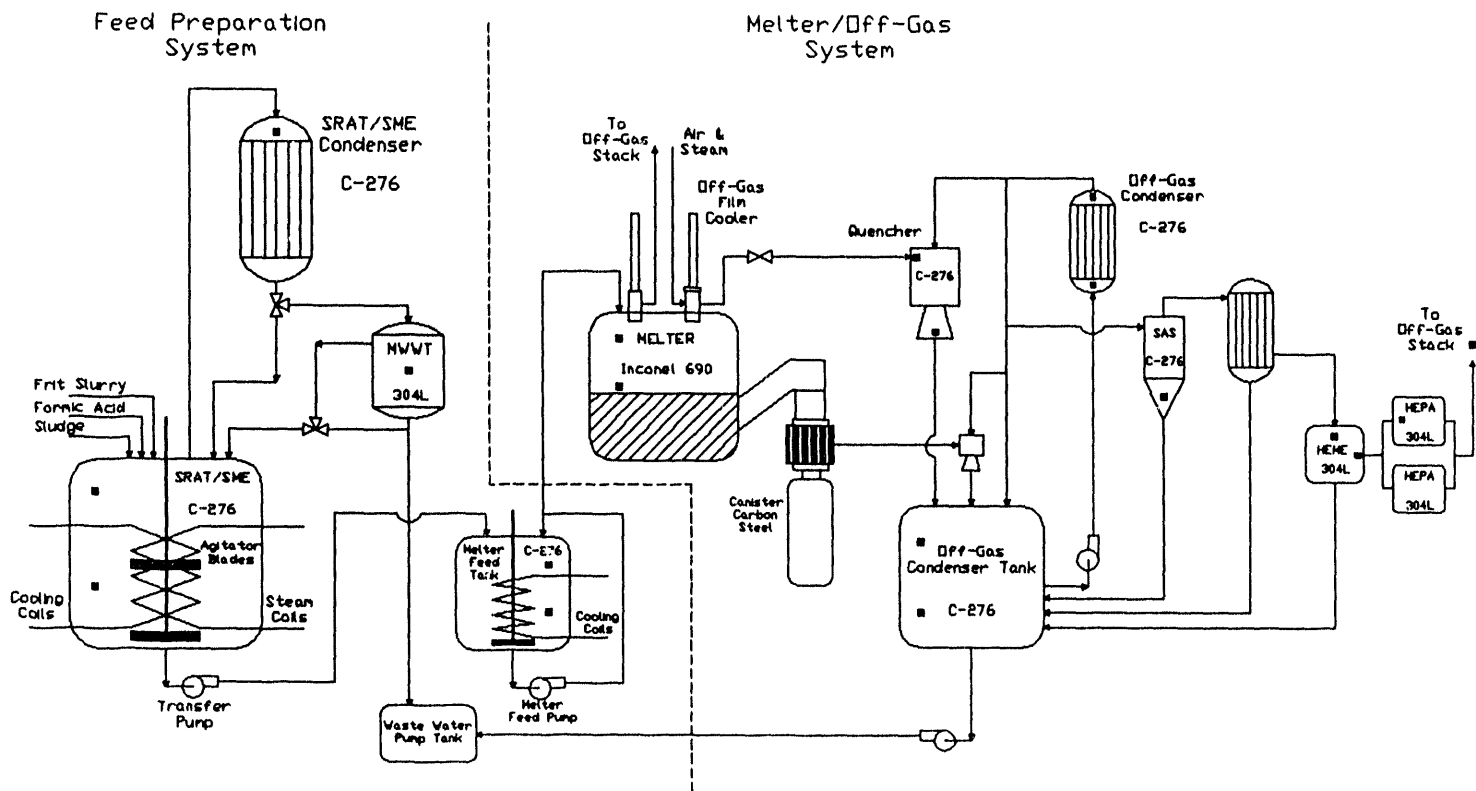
Feed Preparation System

Melter/Off-Gas System

SRAT/SME Condenser

C-276

MWWT

304L

Frit Slurry

Formic Acid

Sludge

SRAT/SME

C-276

Agitator Blades

Cooling Coils

Steam Coils

Transfer Pump

Waste Water Pump Tank

To Off-Gas Stack

Air & Steam

Off-Gas Film Cooler

MELTER

Inconel 690

Canister Carbon Steel

Melter Feed Tank

C-276

Cooling Coils

Melter Feed Pump

Quencher

C-276

Off-Gas Condenser

C-276

SAS

C-276

Off-Gas Condenser Tank

C-276

HEME

304L

HEPA

304L

HEPA

304L

To Off-Gas Stack